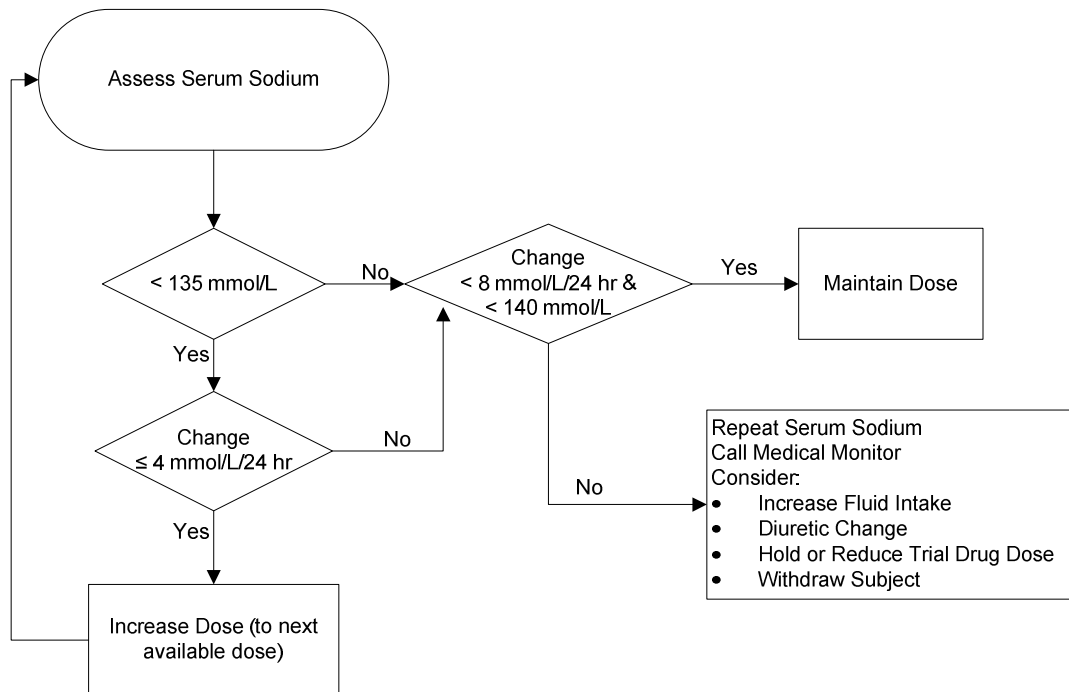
Assess Serum Sodium

< 135 mmol/L

No

Change
< 8 mmol/L/24 hr &
< 140 mmol/L

Yes

Maintain Dose

Yes

Change
≤ 4 mmol/L/24 hr

No

Repeat Serum Sodium
Call Medical Monitor
Consider:
- Increase Fluid Intake
- Diuretic Change
- Hold or Reduce Trial Drug Dose
- Withdraw Subject

No

Yes

Increase Dose (to next available dose)